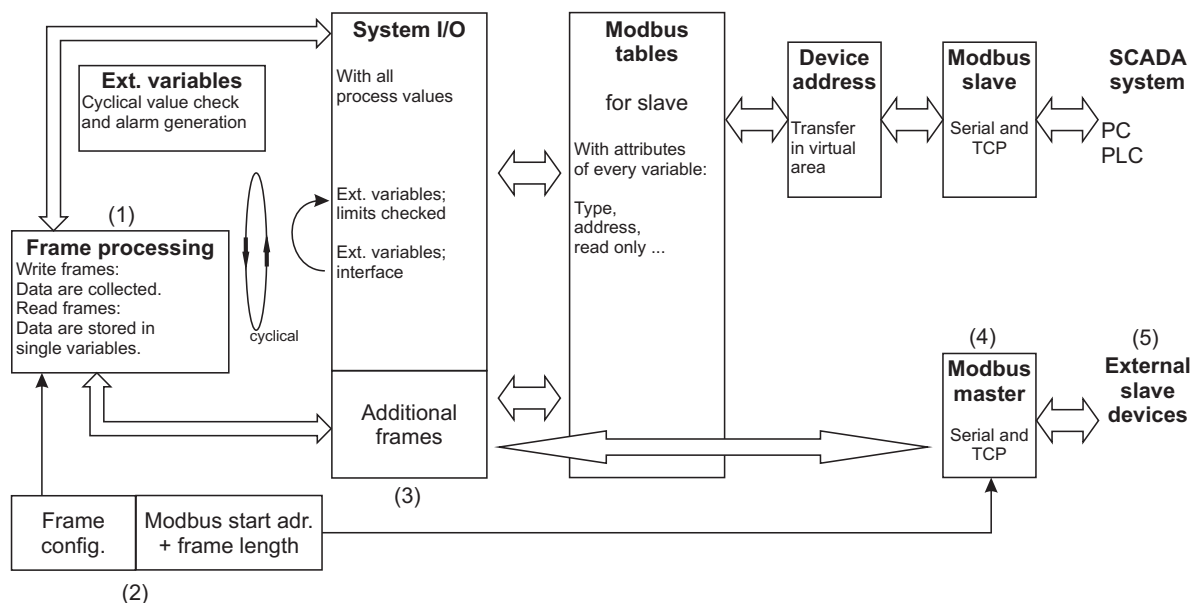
System I/O
With all process values

Ext. variables
Cyclical value check and alarm generation

Ext. variables; limits checked

Ext. variables; interface

(1)
Frame processing
Write frames:
Data are collected.
Read frames:
Data are stored in single variables.

cyclical

Additional frames

(3)

Modbus tables
for slave
With attributes of every variable:
Type, address, read only ...

Device address
Transfer in virtual area

Modbus slave
Serial and TCP

SCADA system
PC
PLC

(4)
Modbus master
Serial and TCP

(5)
External slave devices

Frame config.
Modbus start adr. + frame length

(2)